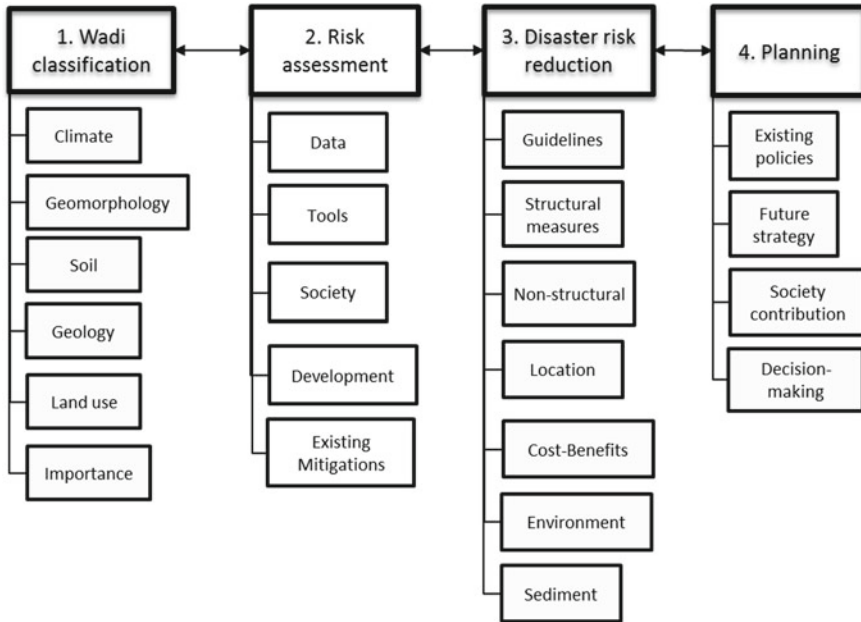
1. Wadi classification

Climate

Geomorphology

Soil

Geology

Land use

Importance

2. Risk assessment

Data

Tools

Society

Development

Existing Mitigations

3. Disaster risk reduction

Guidelines

Structural measures

Non-structural

Location

Cost-Benefits

Environment

Sediment

4. Planning

Existing policies

Future strategy

Society contribution

Decision-making